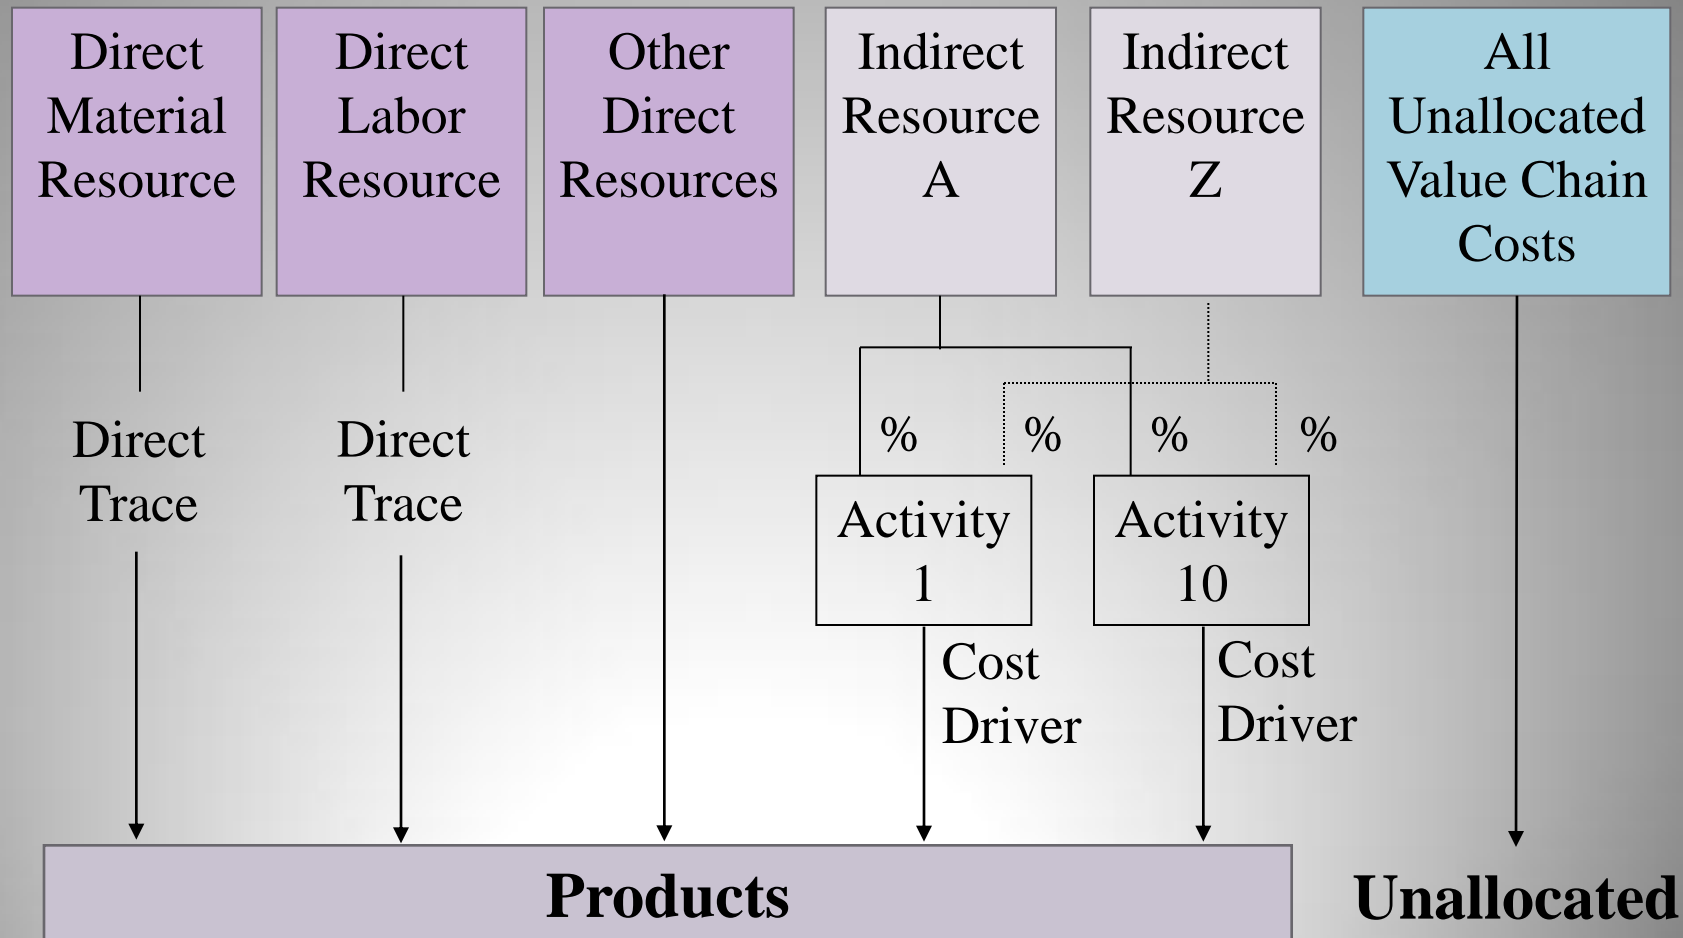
Direct Material Resource

Direct Labor Resource

Other Direct Resources

Indirect Resource A

Indirect Resource Z

All Unallocated Value Chain Costs

Direct Trace

Direct Trace

%

%

%

%

Activity 1

Activity 10

Cost Driver

Cost Driver

Products

Unallocated